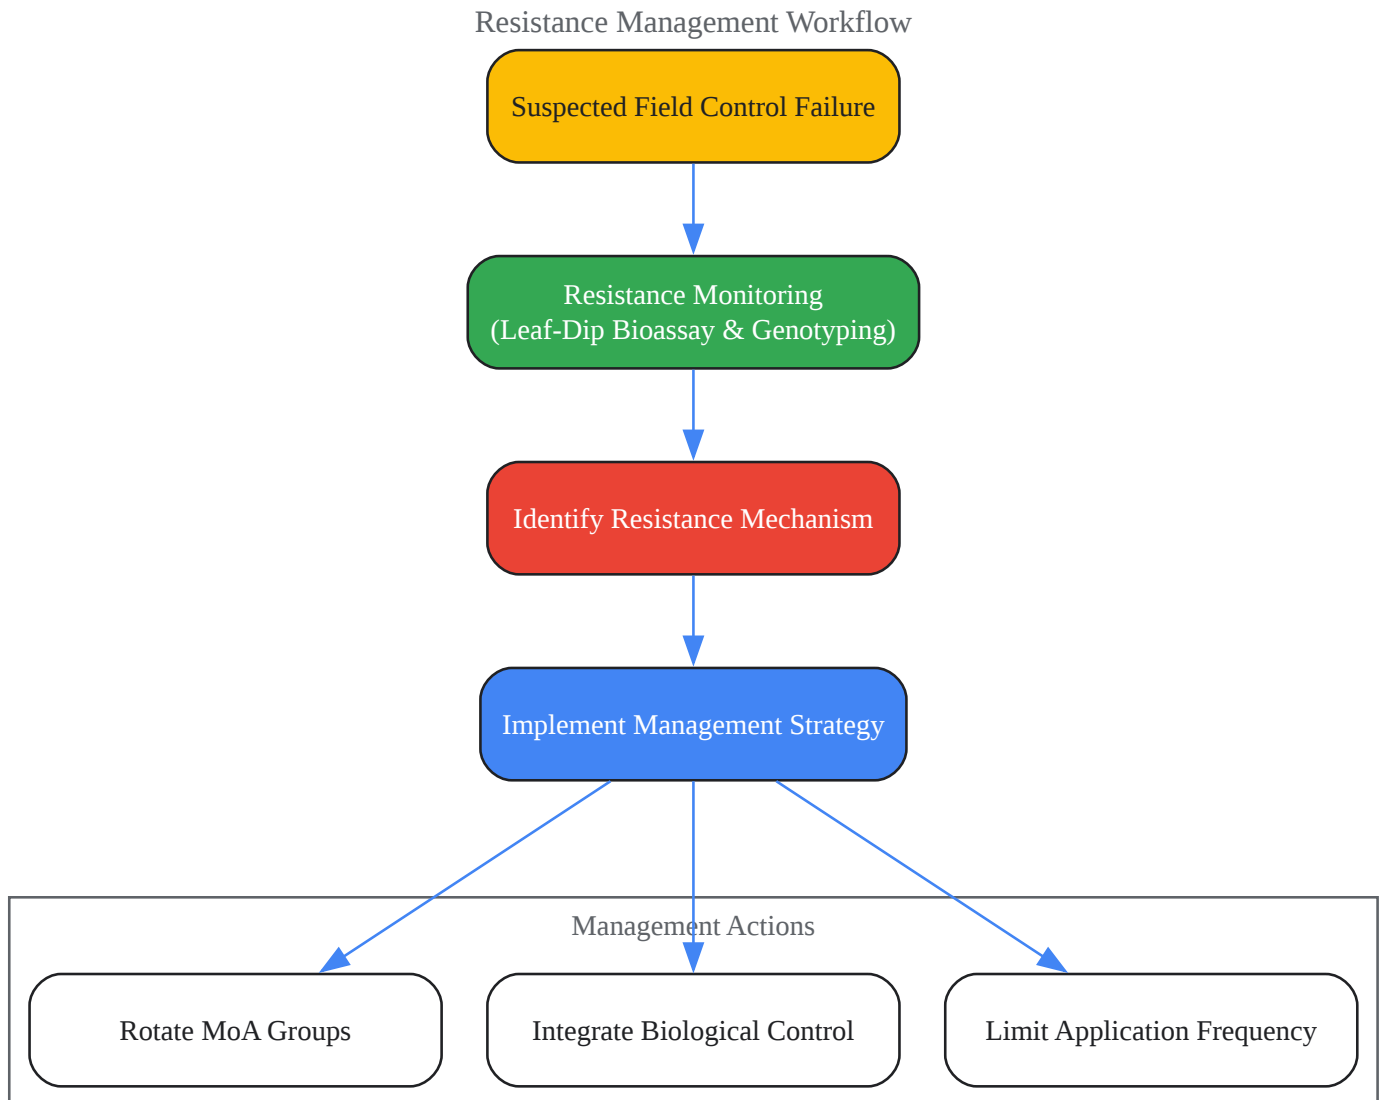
Resistance Management Workflow

Suspected Field Control Failure

Resistance Monitoring
(Leaf-Dip Bioassay & Genotyping)

Identify Resistance Mechanism

Implement Management Strategy

Management Actions

Rotate MoA Groups

Integrate Biological Control

Limit Application Frequency